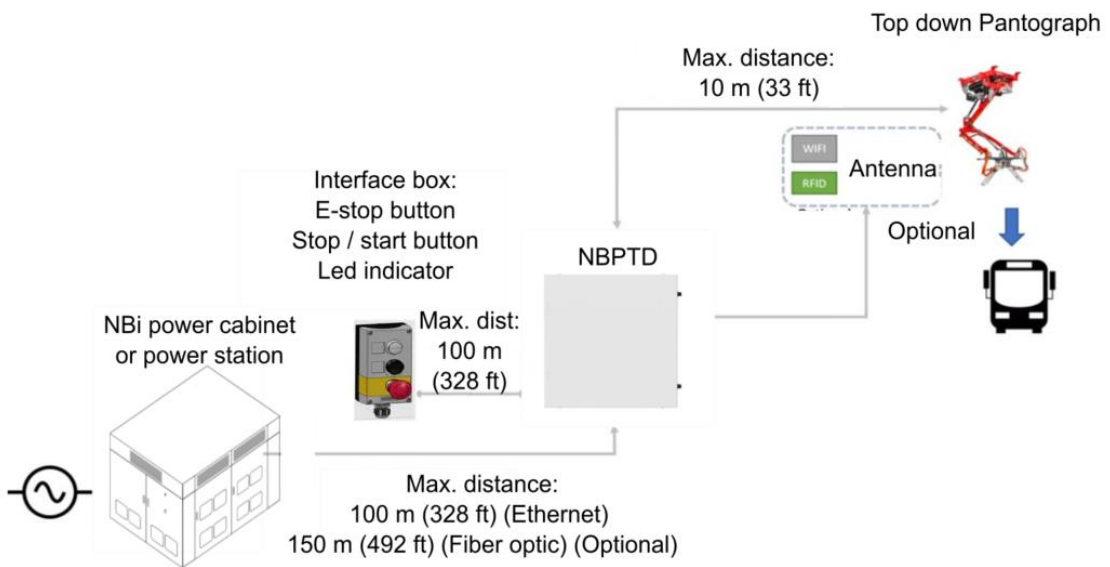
Top down Pantograph

Max. distance:
10 m (33 ft)

WIFI
RFID
Antenna

Optional

Interface box:
E-stop button
Stop / start button
Led indicator

NBPTD

NBi power cabinet or power station

Max. dist:
100 m
(328 ft)

Max. distance:
100 m (328 ft) (Ethernet)
150 m (492 ft) (Fiber optic) (Optional)